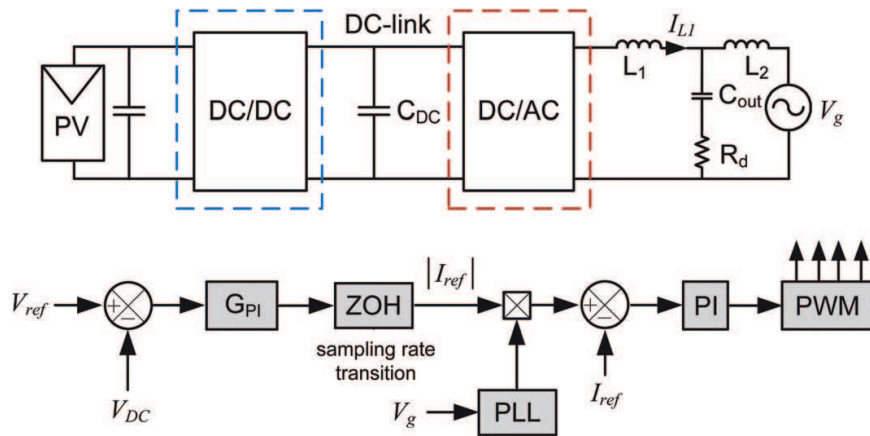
DC-link

PV

DC/DC

$C_{DC}$

DC/AC

$I_{L1}$

$L_1$

$L_2$

$C_{out}$

$V_g$

$R_d$

$V_{ref}$

+

−

$G_{PI}$

ZOH

$|I_{ref}|$

sampling rate transition

+

−

PI

PWM

$V_{DC}$

$V_g$

PLL

$I_{ref}$